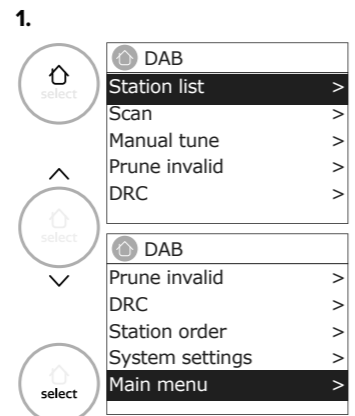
1.

select

DAB

| Station list | > |
|---|---|
| Scan | > |
| Manual tune | > |
| Prune invalid | > |
| DRC | > |

select

DAB

| Prune invalid | > |
|---|---|
| DRC | > |
| Station order | > |
| System settings | > |
| Main menu | > |

select